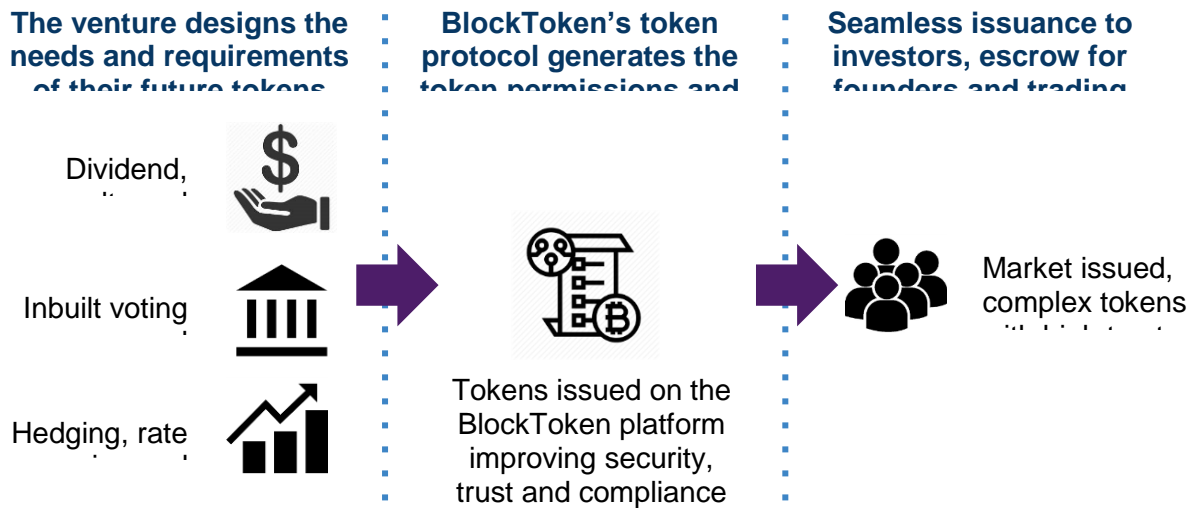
The venture designs the needs and requirements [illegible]

BlockToken's token protocol generates the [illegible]

Seamless issuance to investors, escrow for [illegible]

Dividend, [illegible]

Inbuilt voting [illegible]

Hedging, rate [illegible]

Tokens issued on the BlockToken platform improving security, trust and compliance

Market issued, complex tokens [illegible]